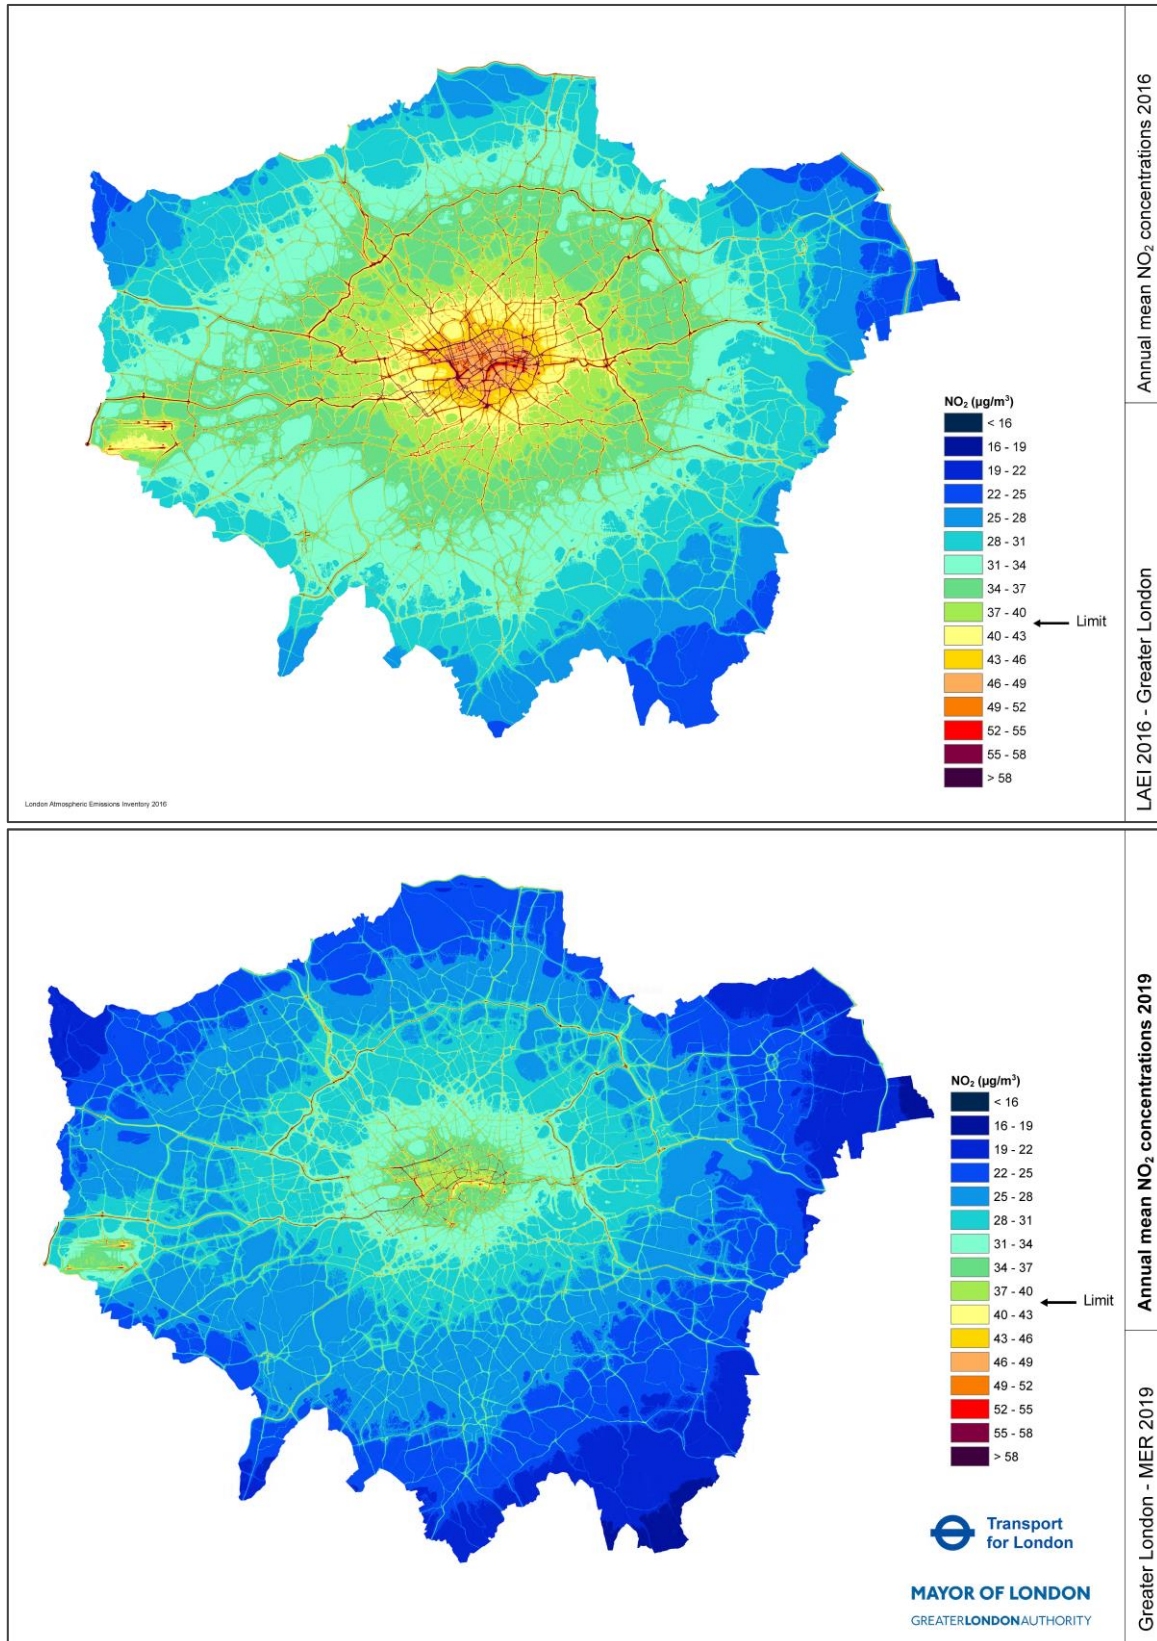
Annual mean $NO_2$ concentrations 2016

LAEI 2016 - Greater London

$NO_2$ ($\mu g/m^3$)
< 16
16 - 19
19 - 22
22 - 25
25 - 28
28 - 31
31 - 34
34 - 37
37 - 40
40 - 43
43 - 46
46 - 49
49 - 52
52 - 55
55 - 58
> 58

Limit

London Atmospheric Emissions Inventory 2016

Annual mean $NO_2$ concentrations 2019

Greater London - MER 2019

$NO_2$ ($\mu g/m^3$)
< 16
16 - 19
19 - 22
22 - 25
25 - 28
28 - 31
31 - 34
34 - 37
37 - 40
40 - 43
43 - 46
46 - 49
49 - 52
52 - 55
55 - 58
> 58

Limit

Transport for London

MAYOR OF LONDON
GREATERLONDONAUTHORITY